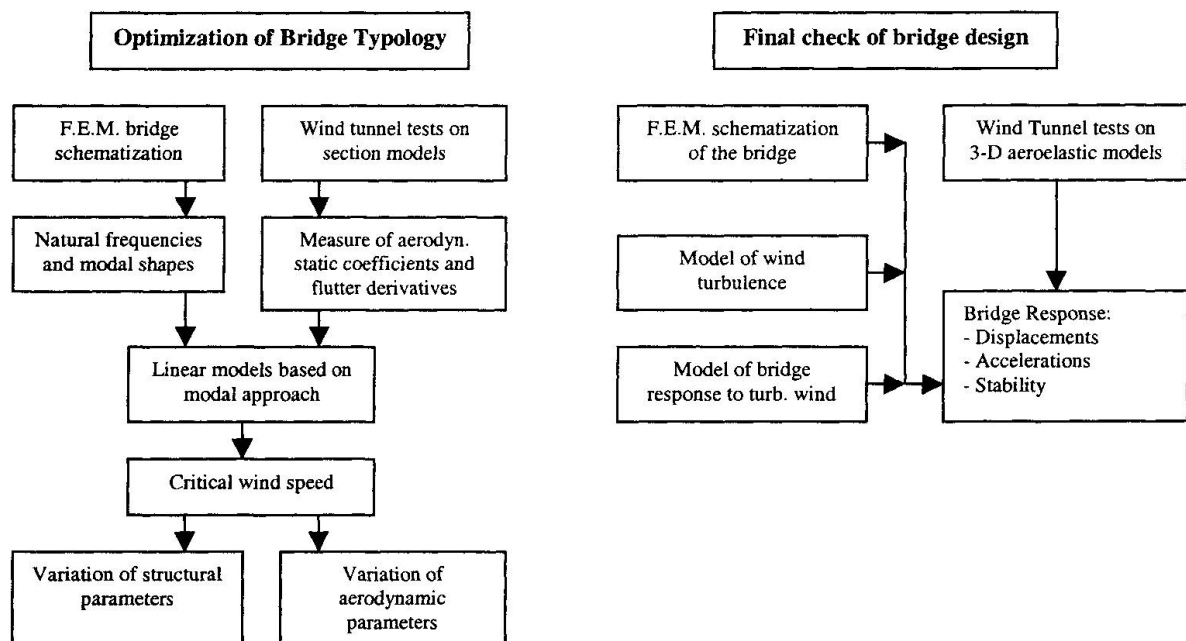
Optimization of Bridge Typology

F.E.M. bridge schematization

Wind tunnel tests on section models

Natural frequencies and modal shapes

Measure of aerodyn. static coefficients and flutter derivatives

Linear models based on modal approach

Critical wind speed

Variation of structural parameters

Variation of aerodynamic parameters

Final check of bridge design

F.E.M. schematization of the bridge

Wind Tunnel tests on 3-D aeroelastic models

Model of wind turbulence

Model of bridge response to turb. wind

Bridge Response:
- Displacements
- Accelerations
- Stability